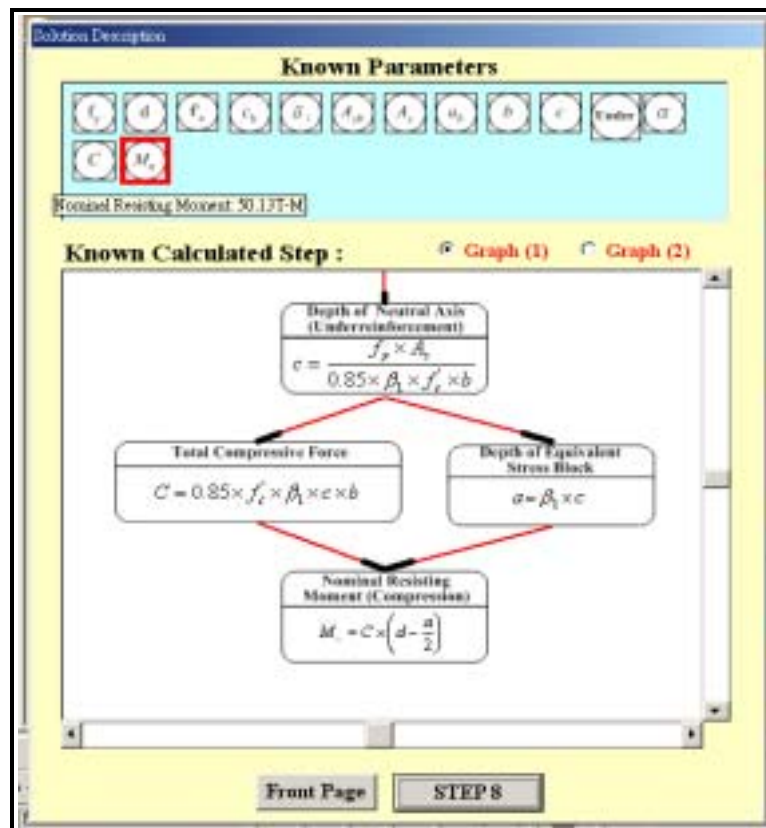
Solution Description

Known Parameters

$f_y$ $d$ $f_c$ $\varepsilon_y$ $\beta_1$ $A_{sb}$ $A_s$ $a_b$ $b$ $c$ Under $a$

$C$ $M_n$

Nominal Resisting Moment: 50.13T-M

Known Calculated Step :

Graph (1) Graph (2)

Depth of Neutral Axis (Underreinforcement)

$c = \frac{f_y \times A_s}{0.85 \times \beta_1 \times f_c' \times b}$

Total Compressive Force

$C = 0.85 \times f_c' \times \beta_1 \times c \times b$

Depth of Equivalent Stress Block

$a = \beta_1 \times c$

Nominal Resisting Moment (Compression)

$M_n = C \times \left(d - \frac{a}{2}\right)$

Front Page STEP 8